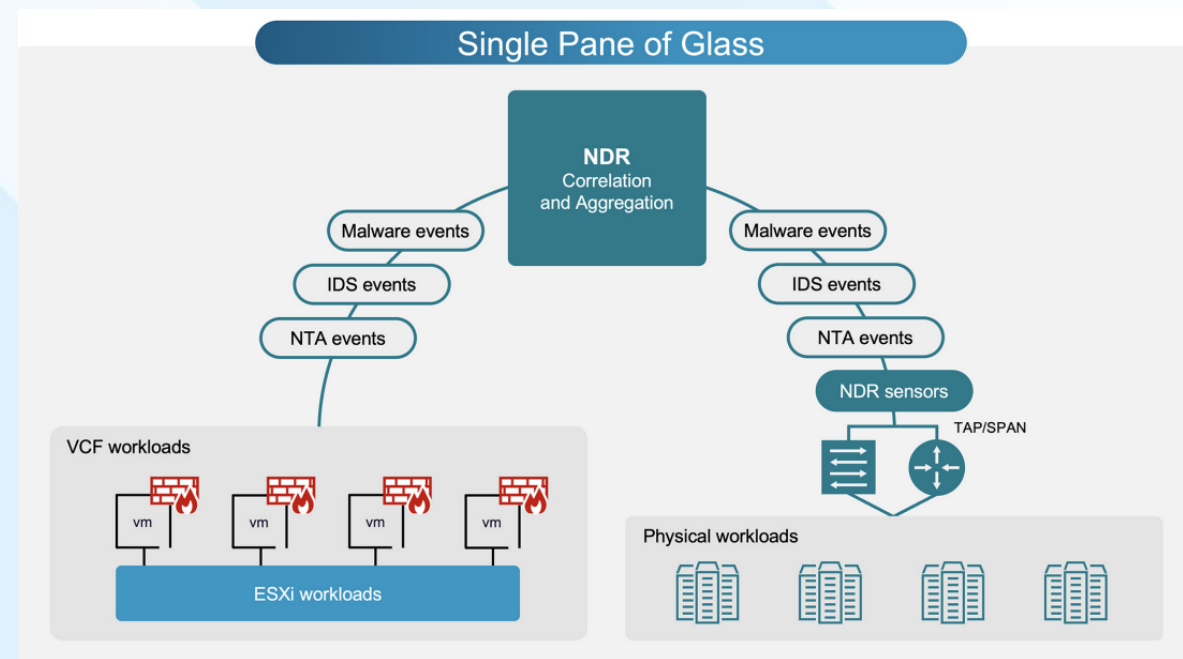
Single Pane of Glass

NDR
Correlation and Aggregation

Malware events

IDS events

NTA events

Malware events

IDS events

NTA events

NDR sensors

TAP/SPAN

VCF workloads

vm

vm

vm

vm

ESXi workloads

Physical workloads